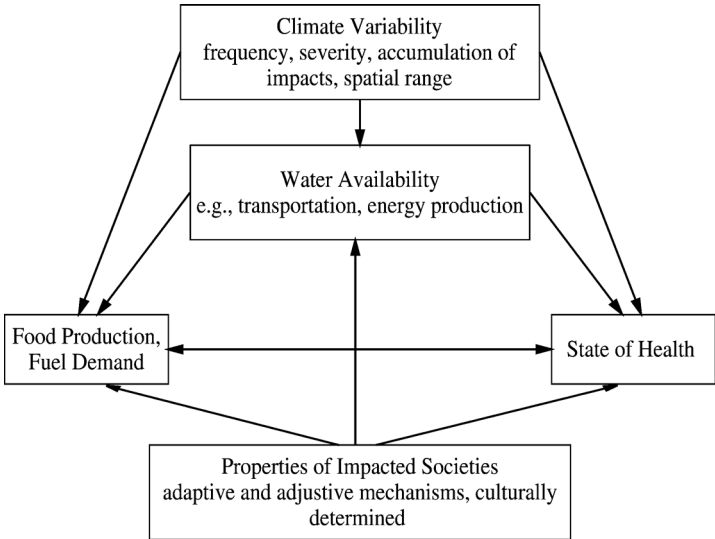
Climate Variability
frequency, severity, accumulation of impacts, spatial range

Water Availability
e.g., transportation, energy production

Food Production, Fuel Demand

State of Health

Properties of Impacted Societies
adaptive and adjustive mechanisms, culturally determined